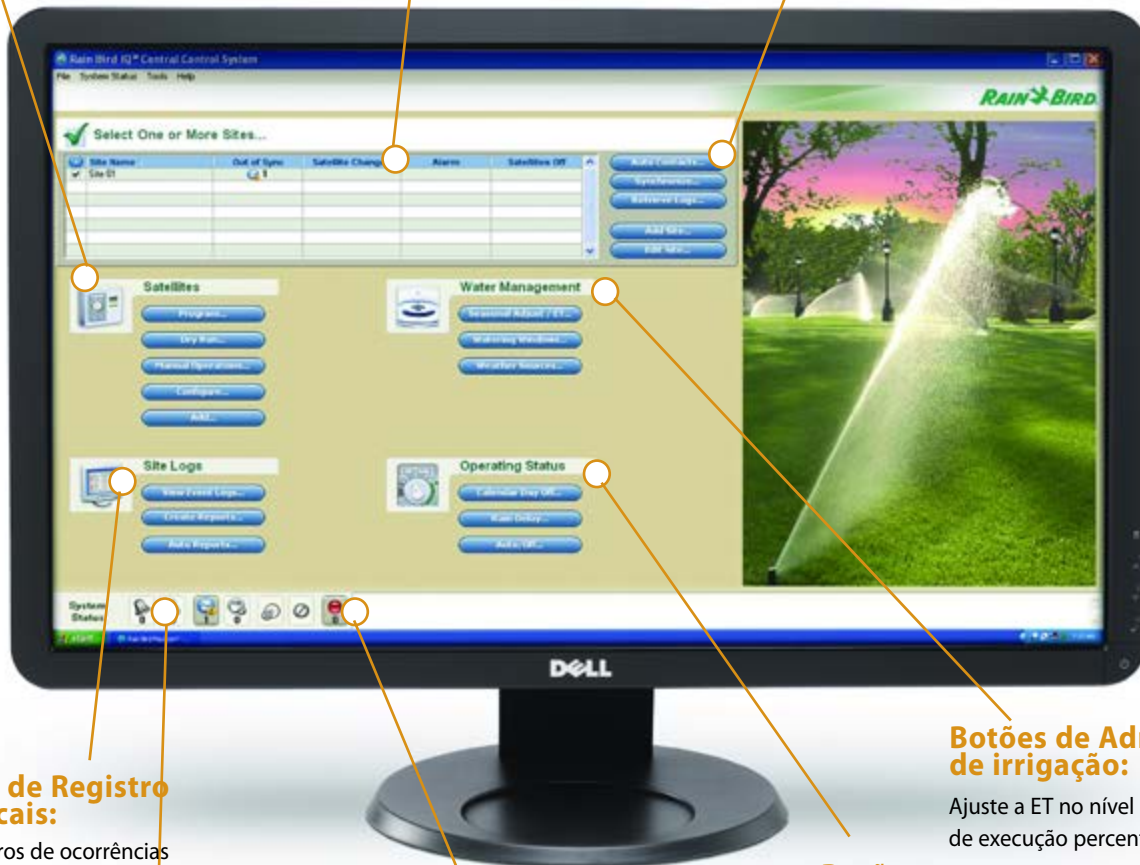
Rain Bird IQ Central Control System
File System Status Tools Help
RAIN BIRD
Select One or More Sites...

| Site Name | Out of Sync | Satellite Change | Alarm | Satellites Off |
|---|---|---|---|---|
| Site 01 | 1 | | | |

Auto Contacts...
Synchronize...
Retrieve Logs...
Add Site...
Edit Site...

Satellites
Program...
Dry Run...
Manual Operations...
Configure...
Add...

Water Management
Seasonal Adjust / ET...
Watering Windows...
Weather Sources...

Site Logs
View Event Logs...
Create Reports...
Auto Reports...

Operating Status
Calendar Day Off...
Rain Delay...
Auto Off...

System Status
0 1 0 0

start

DELL

de Registro
cais:
ros de ocorrências

Botões de Adm
de irrigação:
Ajuste a ET no nível
de execução percent